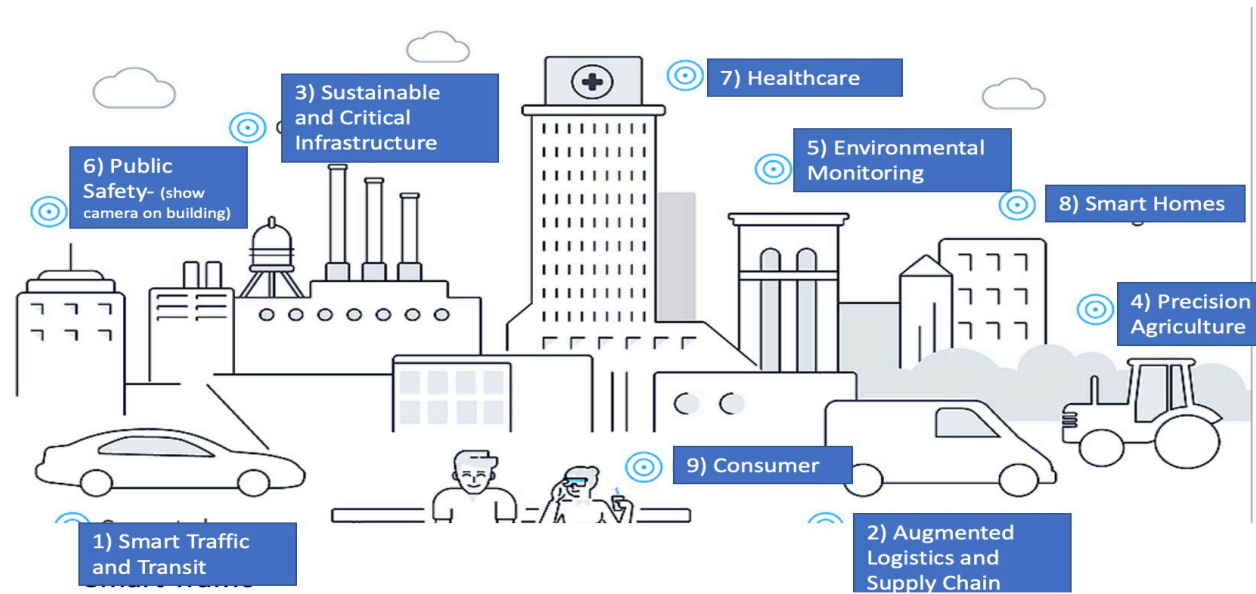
7) Healthcare

3) Sustainable and Critical Infrastructure

6) Public Safety- (show camera on building)

5) Environmental Monitoring

8) Smart Homes

4) Precision Agriculture

9) Consumer

1) Smart Traffic and Transit

2) Augmented Logistics and Supply Chain